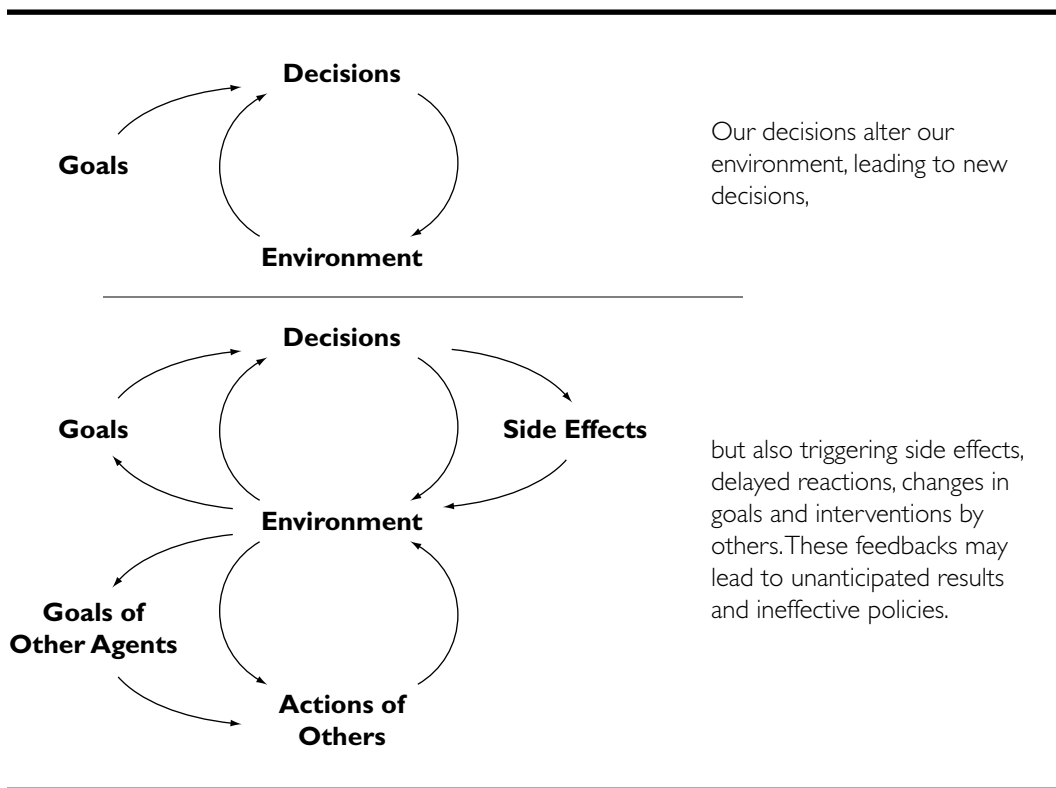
Decisions

Goals

Environment

Our decisions alter our environment, leading to new decisions,

Decisions

Goals

Side Effects

Environment

Goals of Other Agents

Actions of Others

but also triggering side effects, delayed reactions, changes in goals and interventions by others. These feedbacks may lead to unanticipated results and ineffective policies.